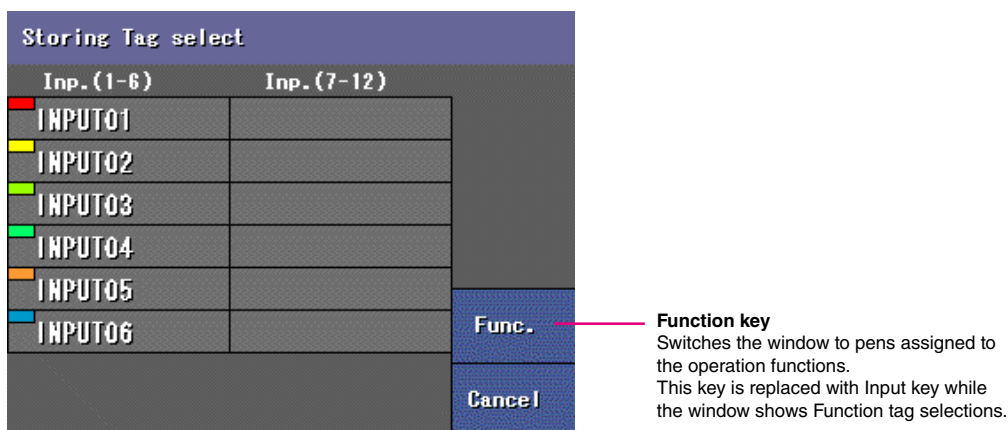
Storing Tag select

| Inp.(1-6) | Inp.(7-12) |
|---|---|
| INPUT01 | |
| INPUT02 | |
| INPUT03 | |
| INPUT04 | |
| INPUT05 | |
| INPUT06 | |

Func.

Cancel

Function key
Switches the window to pens assigned to the operation functions.
This key is replaced with Input key while the window shows Function tag selections.